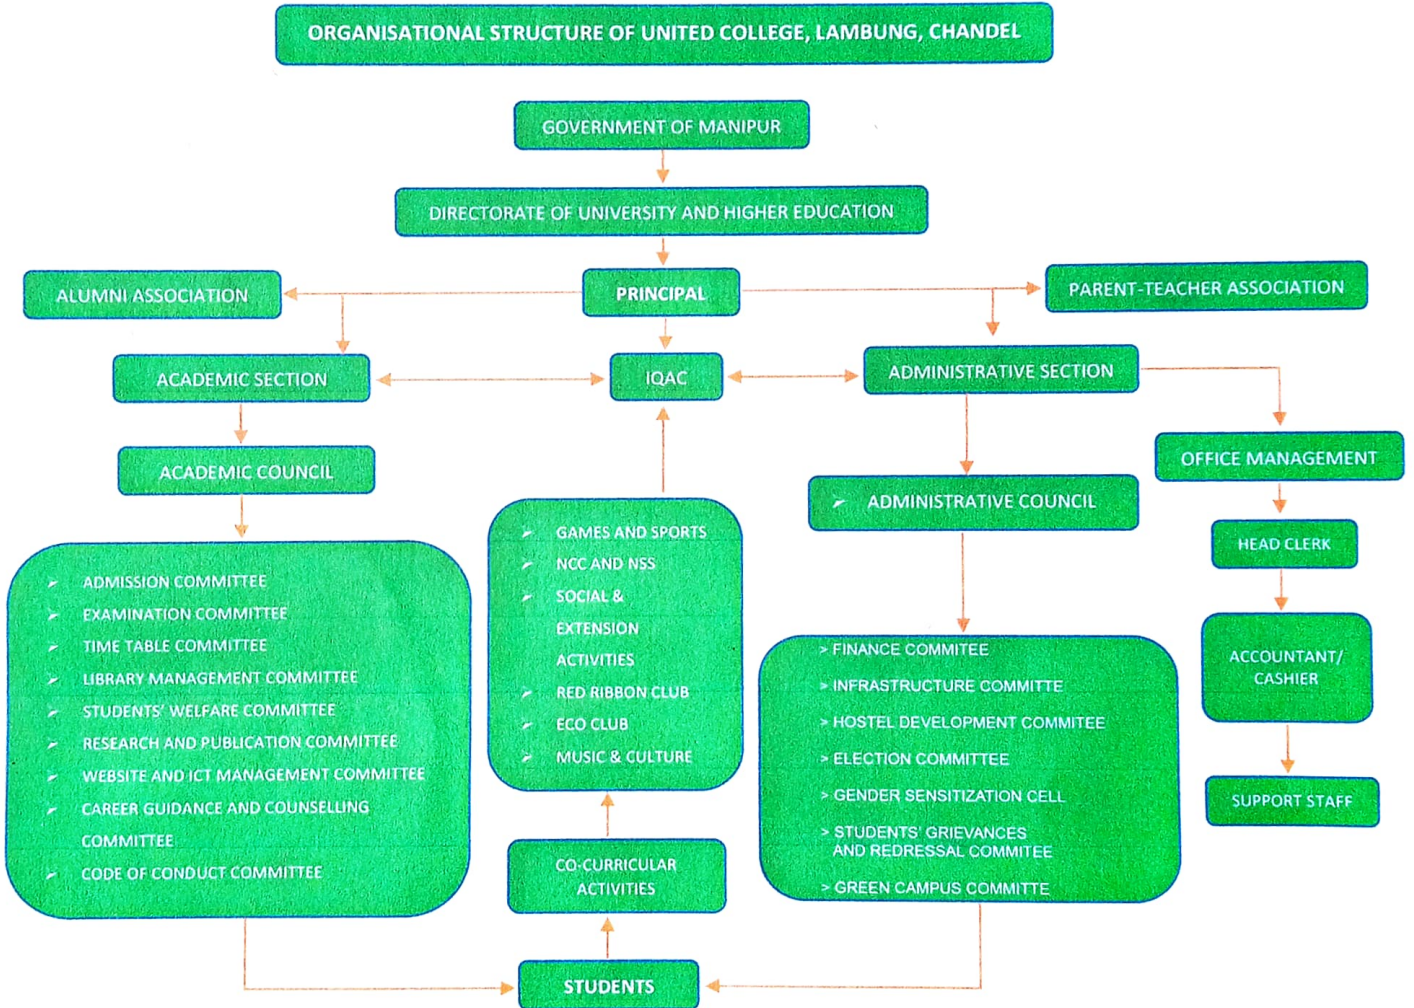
ORGANISATIONAL STRUCTURE OF UNITED COLLEGE, LAMBUNG, CHANDEL

GOVERNMENT OF MANIPUR

DIRECTORATE OF UNIVERSITY AND HIGHER EDUCATION

ALUMNI ASSOCIATION

PRINCIPAL

PARENT-TEACHER ASSOCIATION

ACADEMIC SECTION

IQAC

ADMINISTRATIVE SECTION

ACADEMIC COUNCIL

OFFICE MANAGEMENT

ADMINISTRATIVE COUNCIL

HEAD CLERK

ADMISSION COMMITTEE
EXAMINATION COMMITTEE
TIME TABLE COMMITTEE
LIBRARY MANAGEMENT COMMITTEE
STUDENTS' WELFARE COMMITTEE
RESEARCH AND PUBLICATION COMMITTEE
WEBSITE AND ICT MANAGEMENT COMMITTEE
CAREER GUIDANCE AND COUNSELLING COMMITTEE
CODE OF CONDUCT COMMITTEE

GAMES AND SPORTS
NCC AND NSS
SOCIAL & EXTENSION ACTIVITIES
RED RIBBON CLUB
ECO CLUB
MUSIC & CULTURE

FINANCE COMMITEE
INFRASTRUCTURE COMMITTE
HOSTEL DEVELOPMENT COMMITEE
ELECTION COMMITTEE
GENDER SENSITIZATION CELL
STUDENTS' GRIEVANCES AND REDRESSAL COMMITEE
GREEN CAMPUS COMMITTE

ACCOUNTANT/ CASHIER

SUPPORT STAFF

CO-CURRICULAR ACTIVITIES

STUDENTS